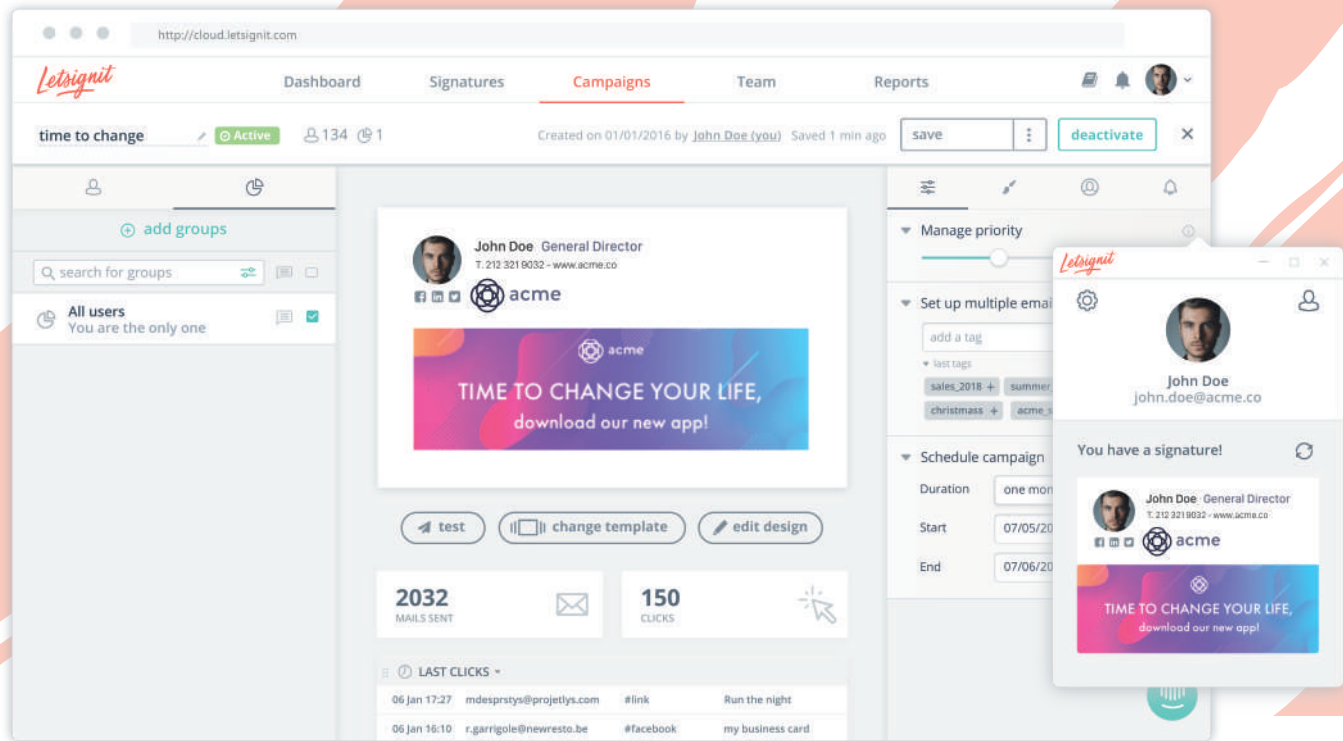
http://cloud.letsignit.com

Letsignit

Dashboard Signatures Campaigns Team Reports

time to change Active 134 1

Created on 01/01/2016 by John Doe (you) Saved 1 min ago

save

deactivate

add groups

search for groups

All users
You are the only one

John Doe General Director
T. 212 321 9032 - www.acme.co
acme

acme
TIME TO CHANGE YOUR LIFE,
download our new app!

test

change template

edit design

2032
MAILS SENT

150
CLICKS

LAST CLICKS

| | | | |
|---|---|---|---|
| 06 Jan 17:27 | mdesprstys@projetlys.com | #link | Run the night |
| 06 Jan 16:10 | r.garrigole@newresto.be | #facebook | my business card |

Manage priority

Set up multiple emai

add a tag

last tags

sales_2018 + summer_

christmass + acme_s

Schedule campaign

Duration one mon

Start 07/05/20

End 07/06/20

Letsignit

John Doe
john.doe@acme.co

You have a signature!

John Doe General Director
T. 212 321 9032 - www.acme.co
acme

TIME TO CHANGE YOUR LIFE,
download our new app!